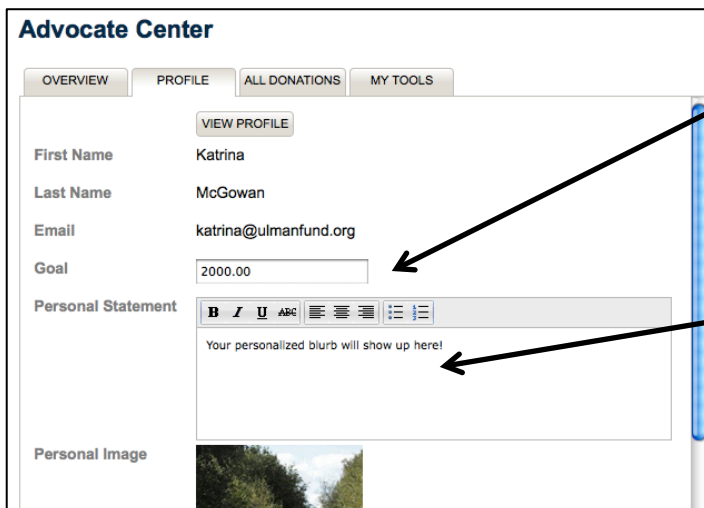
Advocate Center

OVERVIEW PROFILE ALL DONATIONS MY TOOLS

VIEW PROFILE

First Name Katrina

Last Name McGowan

Email katrina@ulmanfund.org

Goal 2000.00

Personal Statement

B I U ABC

Your personalized blurb will show up here!

Personal Image